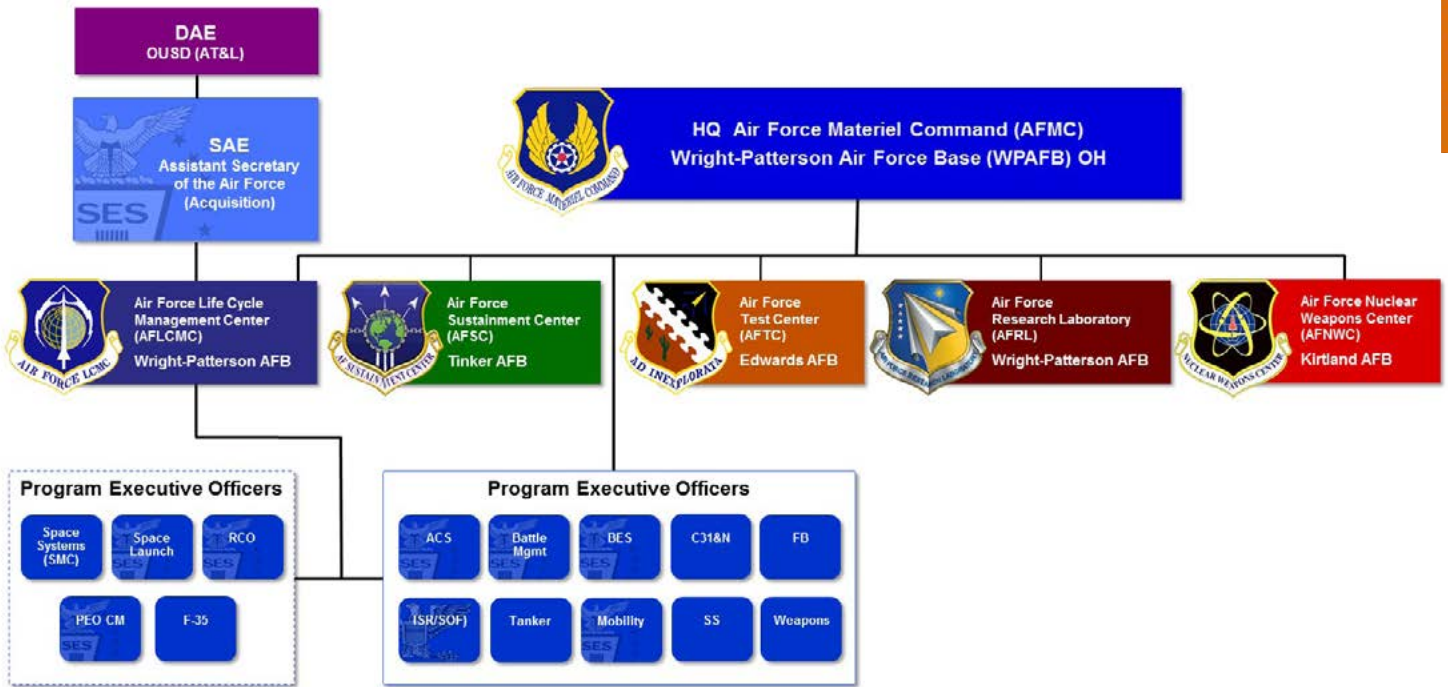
DAE
OUSD (AT&L)

SAE
Assistant Secretary of the Air Force (Acquisition)

SES

AIR FORCE MATERIEL COMMAND

HQ Air Force Materiel Command (AFMC)
Wright-Patterson Air Force Base (WPAFB) OH

AIR FORCE LCMC

Air Force Life Cycle Management Center (AFLCMC)
Wright-Patterson AFB

AF SUSTAINMENT CENTER

Air Force Sustainment Center (AFSC)
Tinker AFB

AD INEXPLORATA

Air Force Test Center (AFTC)
Edwards AFB

AIR FORCE RESEARCH LABORATORY

Air Force Research Laboratory (AFRL)
Wright-Patterson AFB

NUCLEAR WEAPONS CENTER

Air Force Nuclear Weapons Center (AFNWC)
Kirtland AFB

Program Executive Officers

Space Systems (SMC)
Space Launch
RCO
PEO CM
F-35

Program Executive Officers

ACS
Battle Mgmt
BES
C3I&N
FB
ISR/SOF)
Tanker
Mobility
SS
Weapons